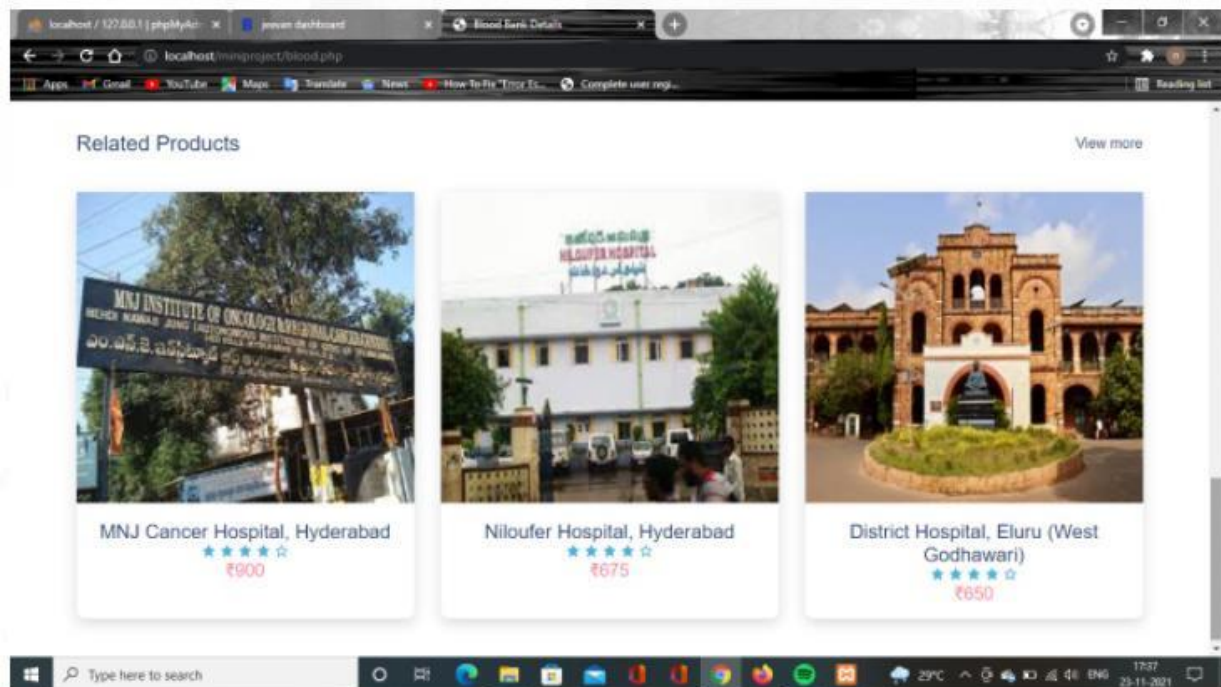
localhost / 127.0.0.1 | phpMyAd × jeevan dashboard × Blood Bank Details ×

localhost/miniproject/blood.php

Apps Gmail YouTube Maps Translate News How To Fix "Error Es... Complete user regi... Reading list

Related Products

View more

MNJ INSTITUTE OF ONCOLOGY

NILOUFER HOSPITAL

MNJ Cancer Hospital, Hyderabad
★★★★☆
₹900

Niloufer Hospital, Hyderabad
★★★★☆
₹675

District Hospital, Eluru (West Godhawari)
★★★★☆
₹650

Type here to search

29°C ENG 17:37 23-11-2021